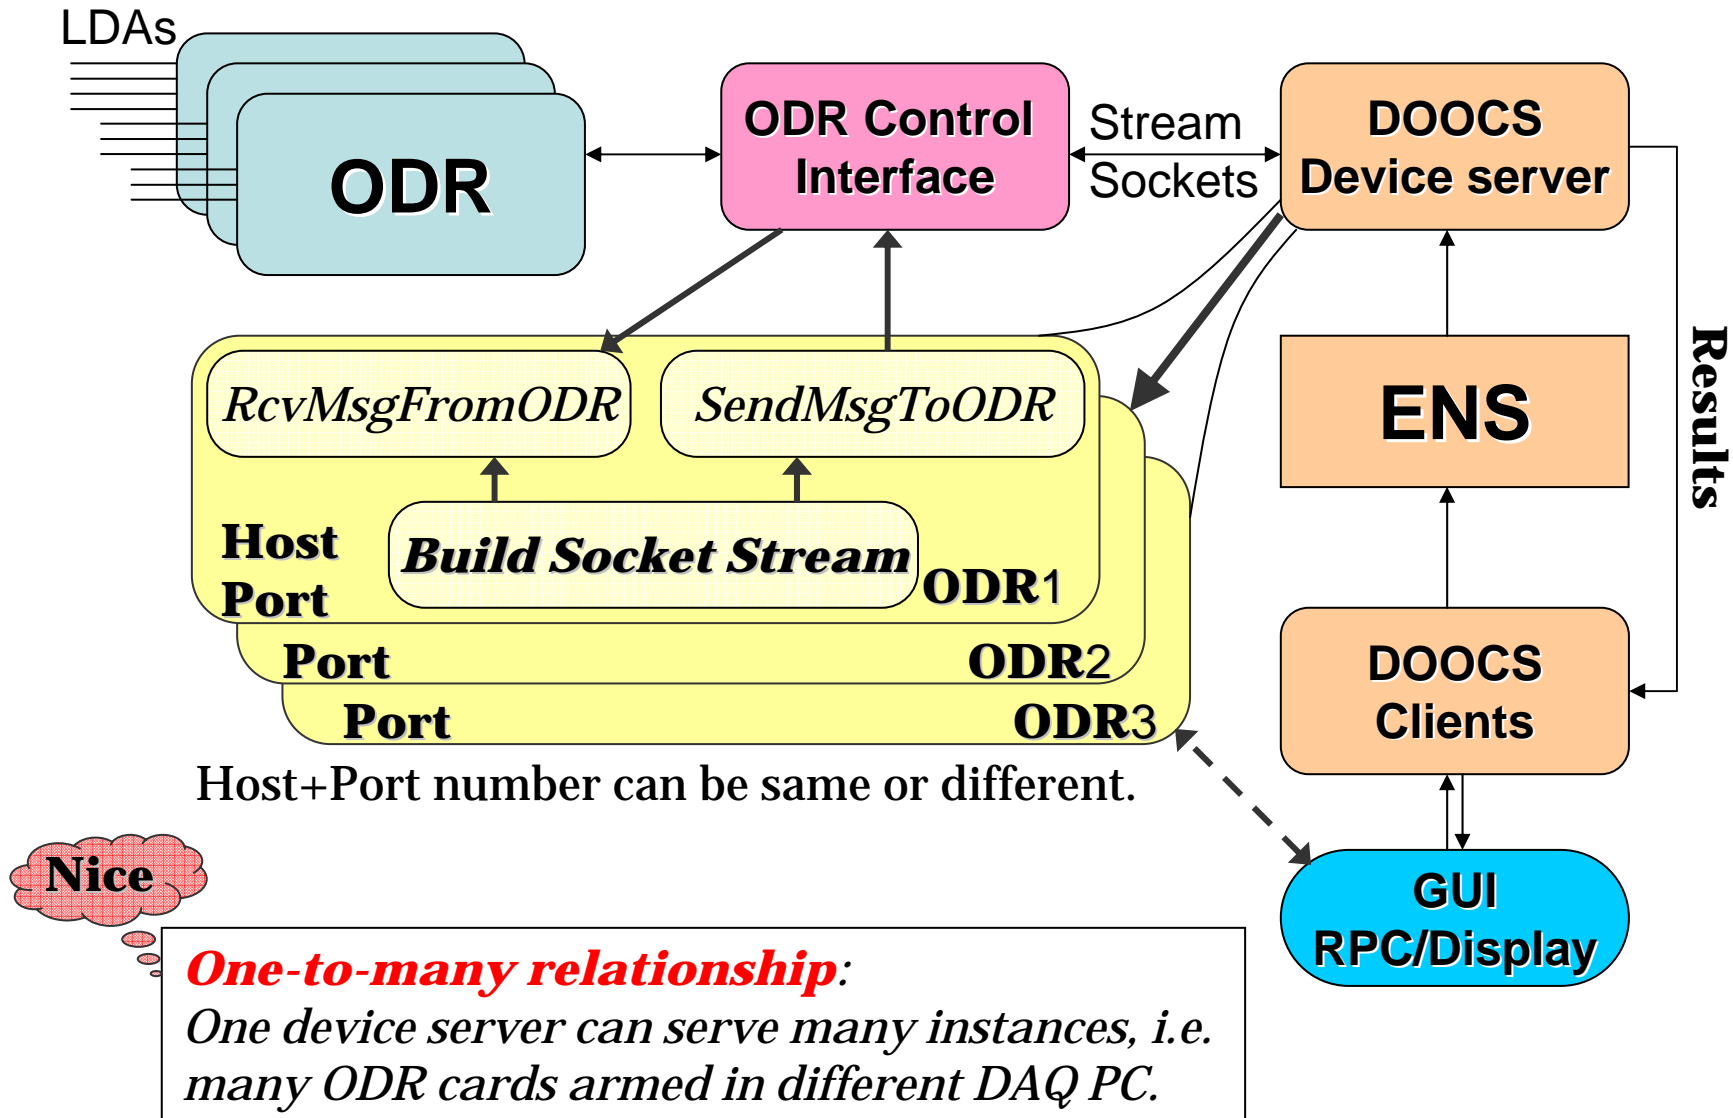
LDAs

ODR

ODR Control Interface

Stream Sockets

DOOCS Device server

RcvMsgFromODR

SendMsgToODR

Host Port

Build Socket Stream

ODR1

Port

ODR2

Port

ODR3

ENS

Results

DOOCS Clients

Host+Port number can be same or different.

Nice

GUI RPC/Display

One-to-many relationship:
One device server can serve many instances, i.e. many ODR cards armed in different DAQ PC.